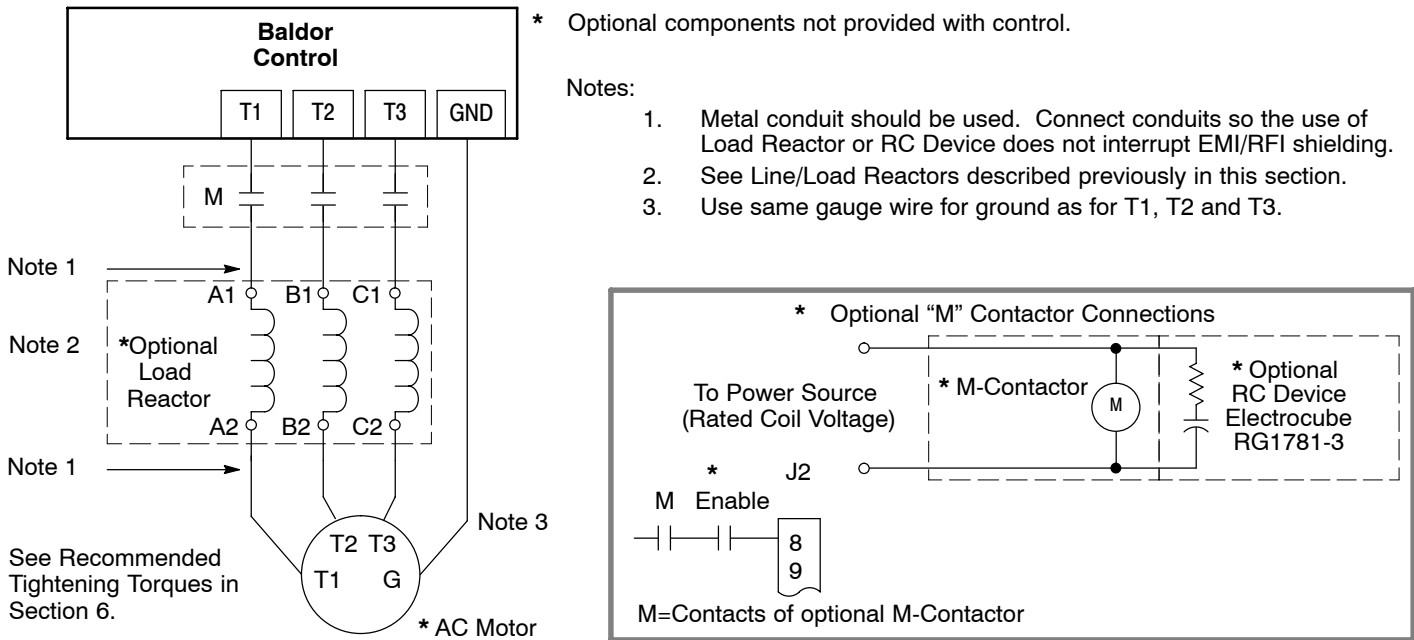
Baldor Control

T1 T2 T3 GND

M

Note 1

A1 B1 C1

Note 2

*Optional Load Reactor

A2 B2 C2

Note 1

Note 3

T2 T3
T1 G

See Recommended Tightening Torques in Section 6.

* AC Motor

* Optional components not provided with control.

Notes:

1. Metal conduit should be used. Connect conduits so the use of Load Reactor or RC Device does not interrupt EMI/RFI shielding.
2. See Line/Load Reactors described previously in this section.
3. Use same gauge wire for ground as for T1, T2 and T3.

* Optional "M" Contactor Connections

To Power Source (Rated Coil Voltage)

* M-Contactor

M

* Optional RC Device Electrocube RG1781-3

* J2
M Enable

8
9

M=Contacts of optional M-Contactor